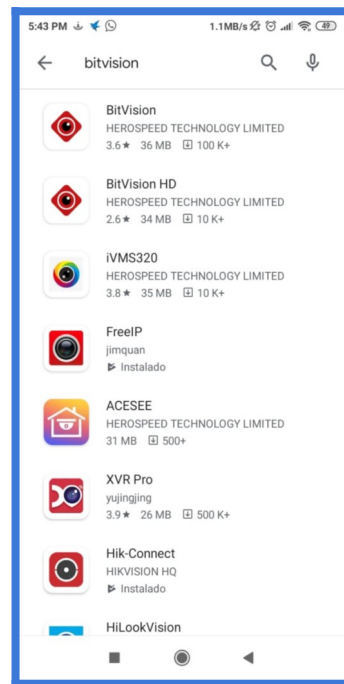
5:43 PM
1.1MB/s 49

bitvision

BitVision
HEROSPEED TECHNOLOGY LIMITED
3.6★ 36 MB 100 K+

BitVision HD
HEROSPEED TECHNOLOGY LIMITED
2.6★ 34 MB 10 K+

iVMS320
HEROSPEED TECHNOLOGY LIMITED
3.8★ 35 MB 10 K+

FreeIP
jimquan
Instalado

ACESEE
HEROSPEED TECHNOLOGY LIMITED
31 MB 500+

XVR Pro
yujingjing
3.9★ 26 MB 500 K+

Hik-Connect
HIKVISION HQ
Instalado

HiLookVision